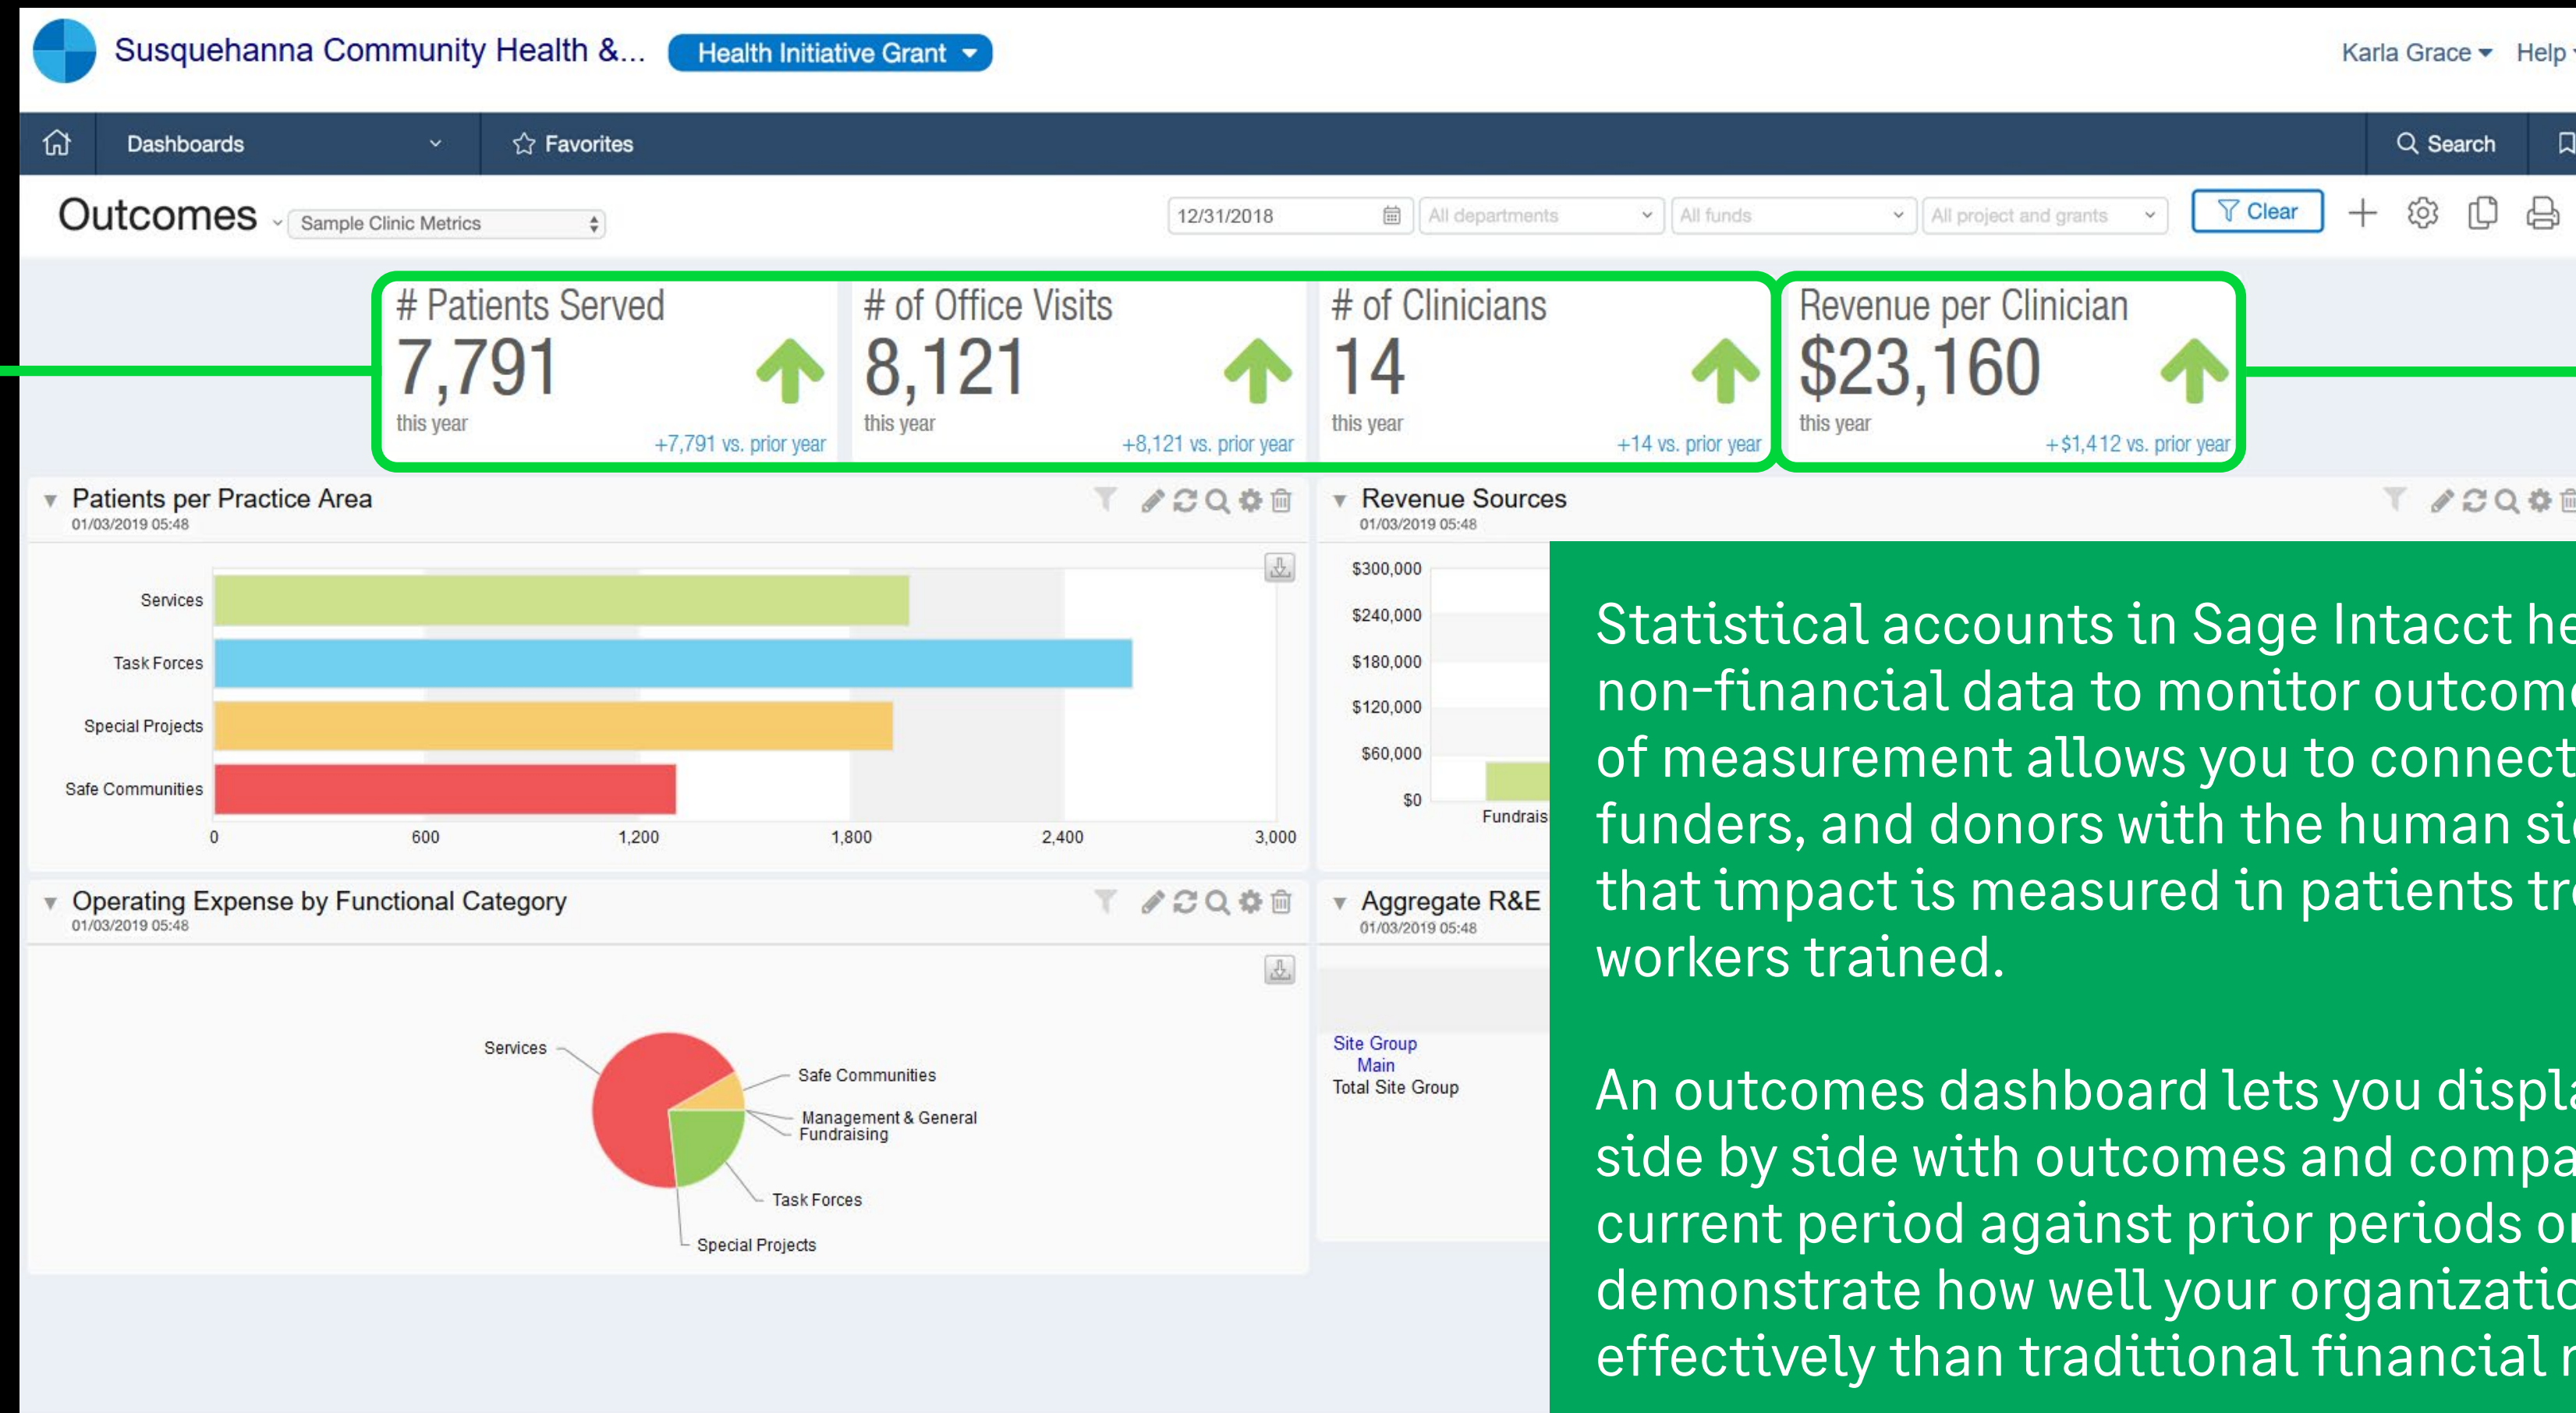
Susquehanna Community Health &... Health Initiative Grant

Karla Grace Help

Dashboards Favorites Search

Outcomes Sample Clinic Metrics 12/31/2018 All departments All funds All project and grants Clear

# Patients Served
7,791
this year
+7,791 vs. prior year

# of Office Visits
8,121
this year
+8,121 vs. prior year

# of Clinicians
14
this year
+14 vs. prior year

Revenue per Clinician
$23,160
this year
+$1,412 vs. prior year

Patients per Practice Area
01/03/2019 05:48

Services
Task Forces
Special Projects
Safe Communities
0 600 1,200 1,800 2,400 3,000

Revenue Sources
01/03/2019 05:48
$300,000
$240,000
$180,000
$120,000
$60,000
$0
Fundrais

Operating Expense by Functional Category
01/03/2019 05:48

Services
Safe Communities
Management & General
Fundraising
Task Forces
Special Projects

Aggregate R&E
01/03/2019 05:48
Site Group
Main
Total Site Group

Statistical accounts in Sage Intacct he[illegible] non-financial data to monitor outcom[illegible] of measurement allows you to connect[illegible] funders, and donors with the human si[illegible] that impact is measured in patients tr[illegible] workers trained.

An outcomes dashboard lets you displa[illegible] side by side with outcomes and compa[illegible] current period against prior periods o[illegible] demonstrate how well your organizatio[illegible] effectively than traditional financial r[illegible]